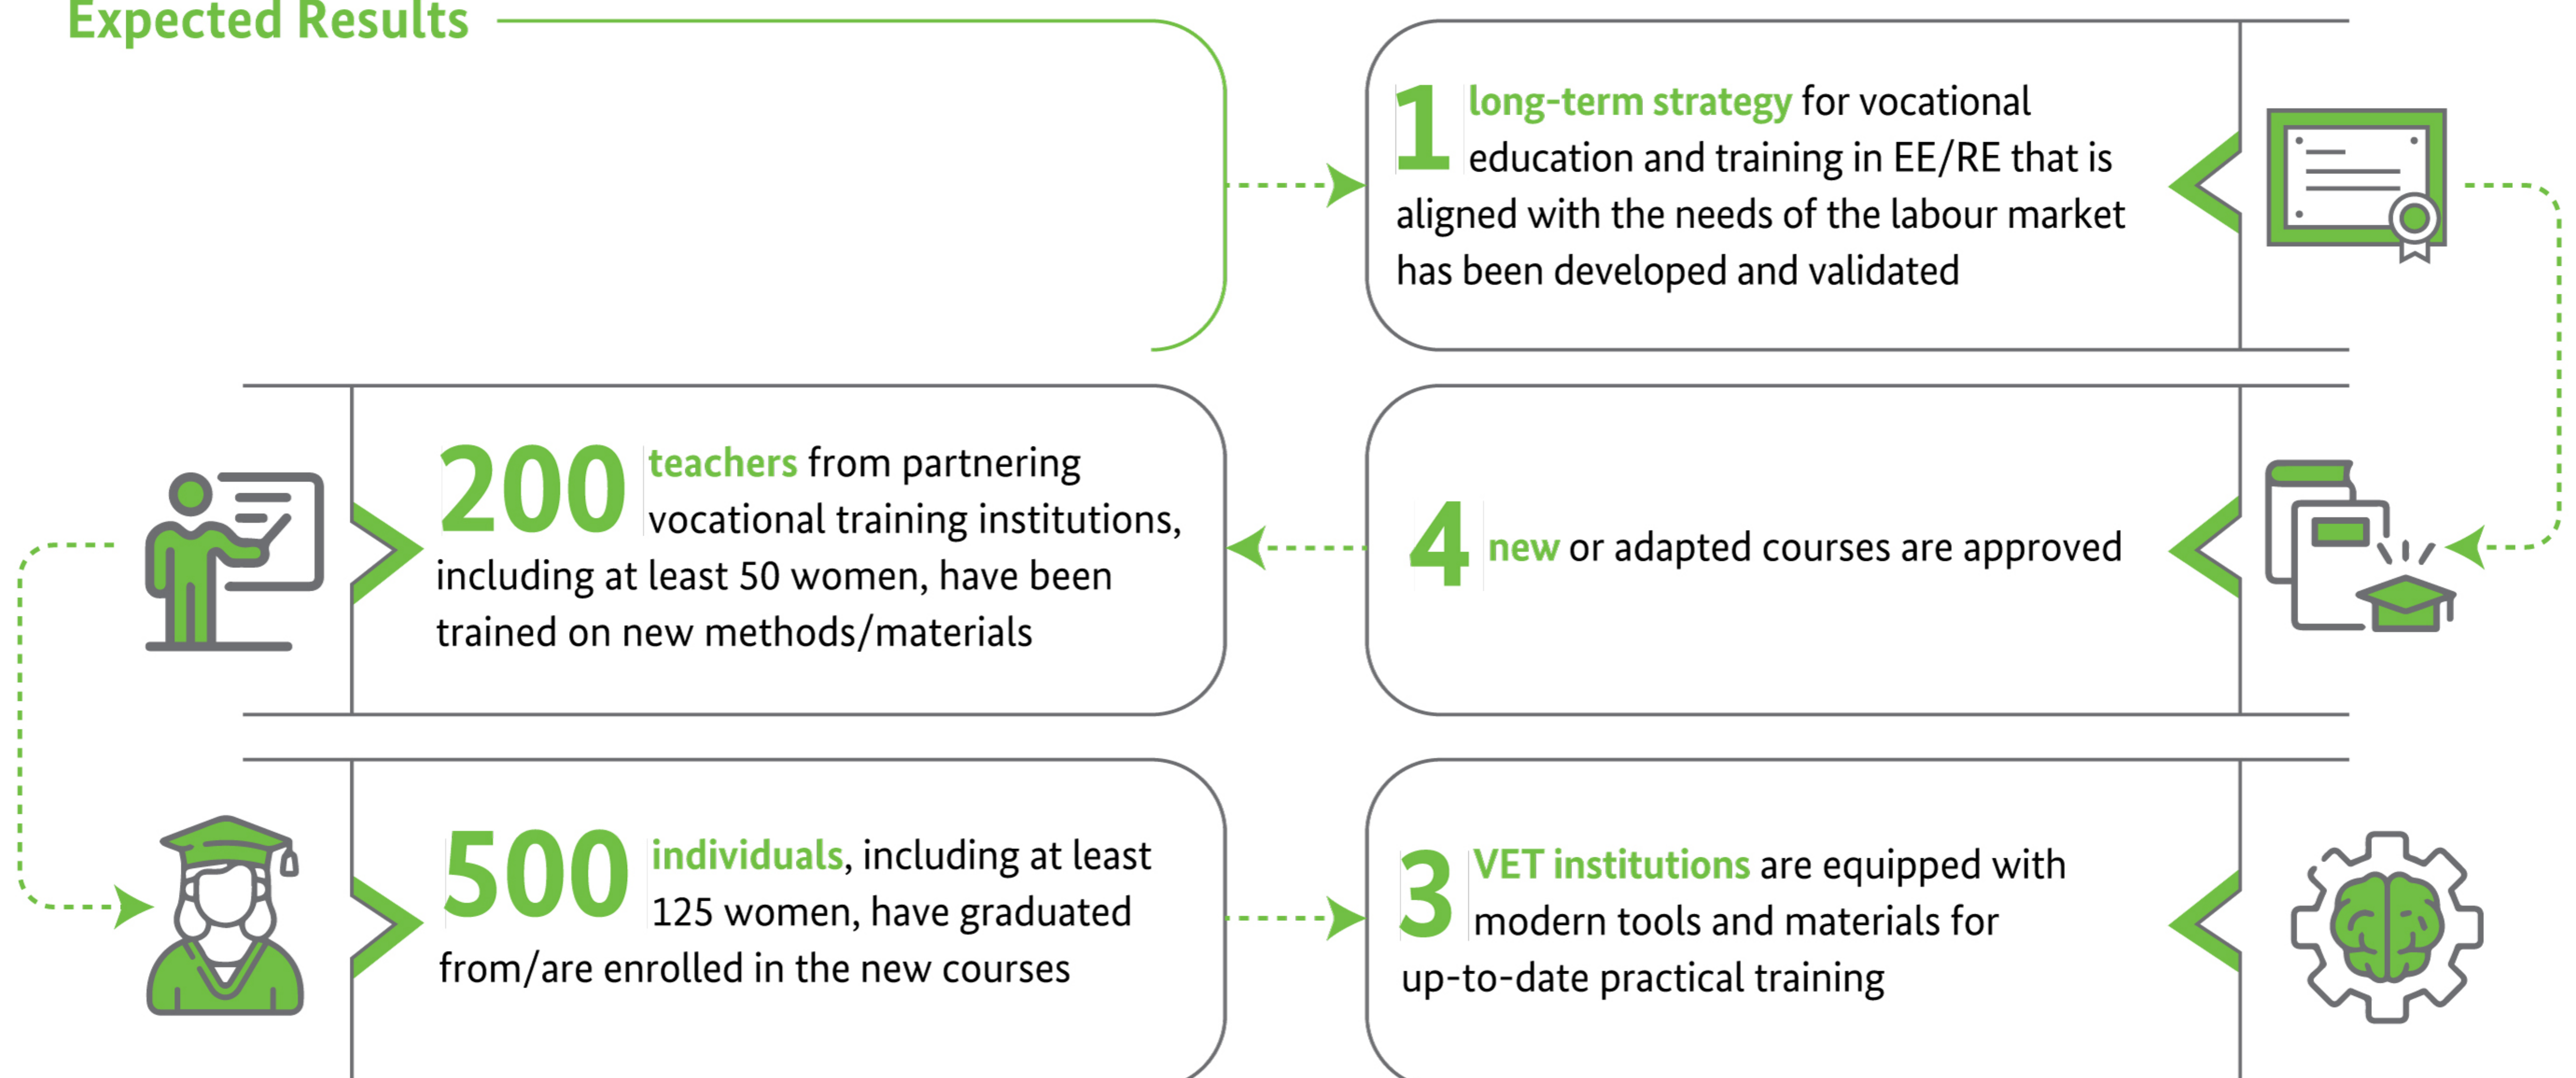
Expected Results

1 long-term strategy for vocational education and training in EE/RE that is aligned with the needs of the labour market has been developed and validated

4 new or adapted courses are approved

200 teachers from partnering vocational training institutions, including at least 50 women, have been trained on new methods/materials

500 individuals, including at least 125 women, have graduated from/are enrolled in the new courses

3 VET institutions are equipped with modern tools and materials for up-to-date practical training